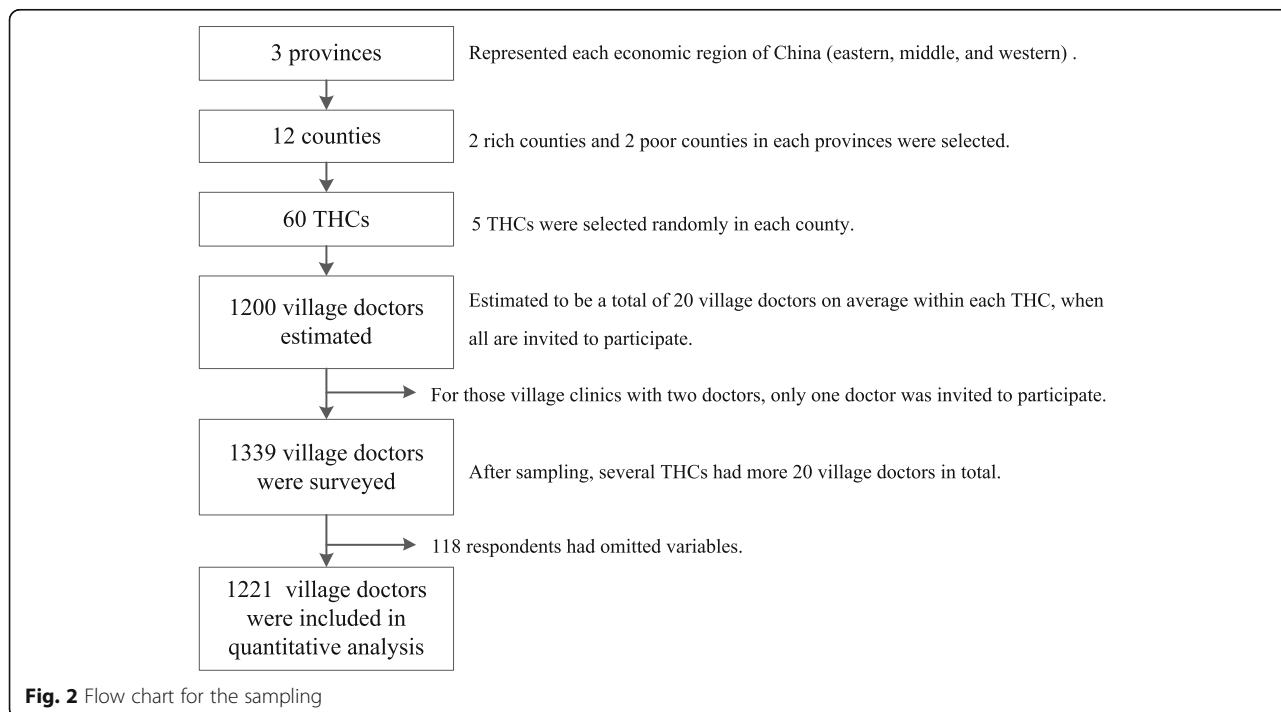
3 provinces

Represented each economic region of China (eastern, middle, and western) .

12 counties

2 rich counties and 2 poor counties in each provinces were selected.

60 THCs

5 THCs were selected randomly in each county.

1200 village doctors estimated

Estimated to be a total of 20 village doctors on average within each THC, when all are invited to participate.

For those village clinics with two doctors, only one doctor was invited to participate.

1339 village doctors were surveyed

After sampling, several THCs had more 20 village doctors in total.

118 respondents had omitted variables.

1221 village doctors were included in quantitative analysis

Fig. 2 Flow chart for the sampling